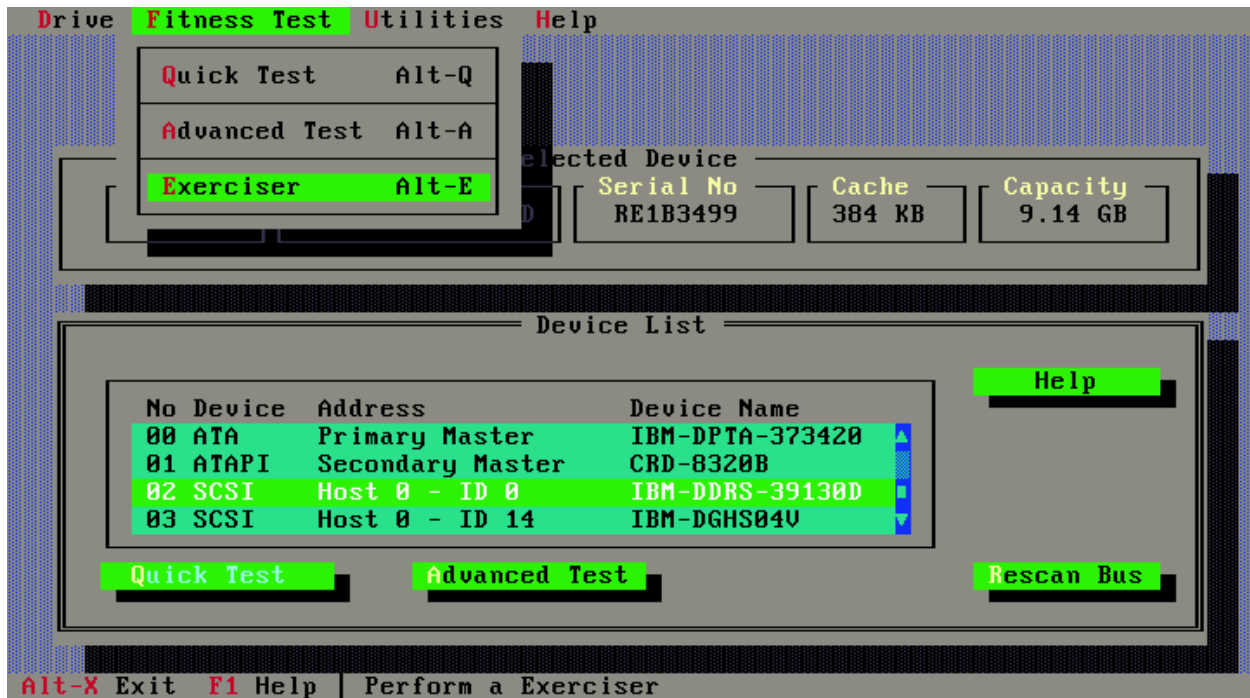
Drive Fitness Test Utilities Help

Quick Test Alt-Q
Advanced Test Alt-A
Exerciser Alt-E

elected Device
Serial No RE1B3499
Cache 384 KB
Capacity 9.14 GB
D

Device List

Help

| No | Device | Address | Device Name |
|---|---|---|---|
| 00 | ATA | Primary Master | IBM-DPTA-373420 |
| 01 | ATAPI | Secondary Master | CRD-8320B |
| 02 | SCSI | Host 0 - ID 0 | IBM-DDRS-39130D |
| 03 | SCSI | Host 0 - ID 14 | IBM-DGHS04V |

Quick Test Advanced Test Rescan Bus

Alt-X Exit F1 Help | Perform a Exerciser